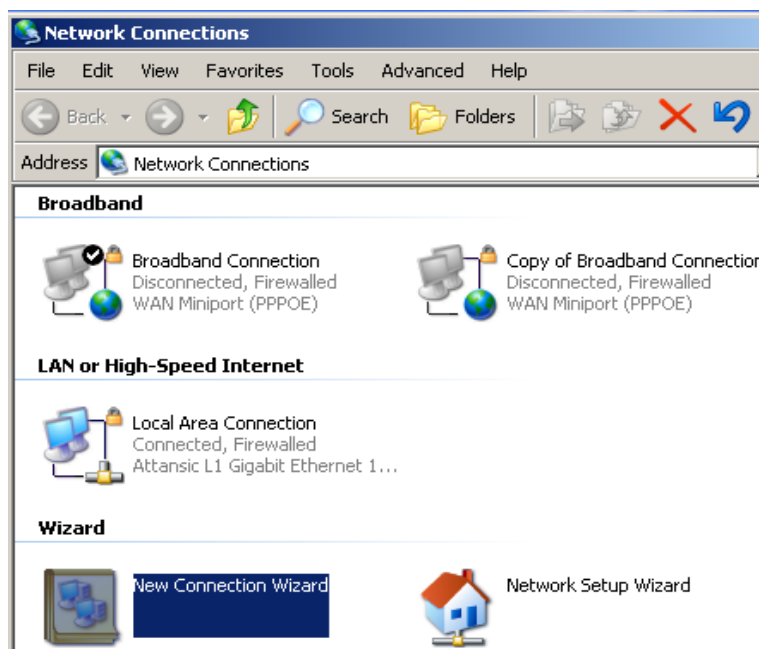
Network Connections

File Edit View Favorites Tools Advanced Help

Back Search Folders

Address Network Connections

Broadband

Broadband Connection
Disconnected, Firewalled
WAN Miniport (PPPOE)

Copy of Broadband Connectio
Disconnected, Firewalled
WAN Miniport (PPPOE)

LAN or High-Speed Internet

Local Area Connection
Connected, Firewalled
Attansic L1 Gigabit Ethernet 1...

Wizard

New Connection Wizard

Network Setup Wizard